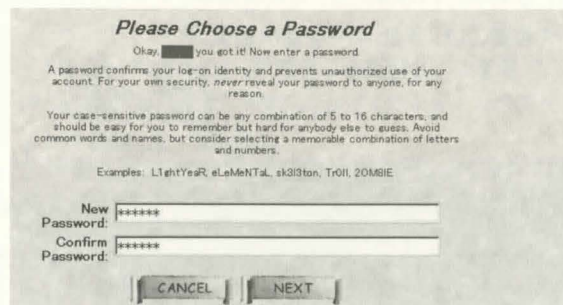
Please Choose a Password

Okay, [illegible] you got it! Now enter a password.

A password confirms your log-on identity and prevents unauthorized use of your account. For your own security, never reveal your password to anyone, for any reason.

Your case-sensitive password can be any combination of 5 to 16 characters, and should be easy for you to remember but hard for anybody else to guess. Avoid common words and names, but consider selecting a memorable combination of letters and numbers.

Examples: L1ghtYeaR, eLeMeNTaL, sk3l3ton, Tr0ll, 2OMBIE

New Password: ******

Confirm Password: ******

CANCEL

NEXT